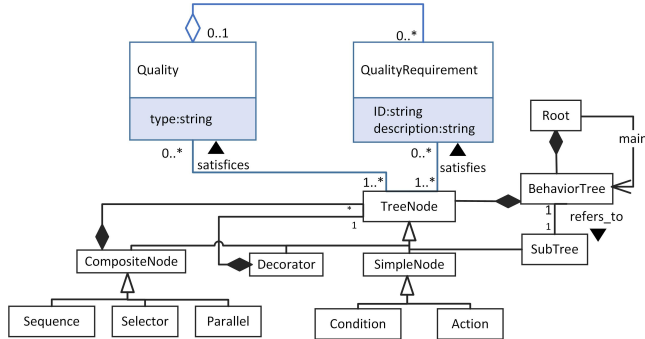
0..1

0..*

Quality

type:string

QualityRequirement

ID:string
description:string

Root

main

0..*

satisfices

0..*

satisfies

1..*

1..*

BehaviorTree

*

1

TreeNode

1

1

refers_to

SubTree

CompositeNode

Decorator

SimpleNode

Sequence

Selector

Parallel

Condition

Action